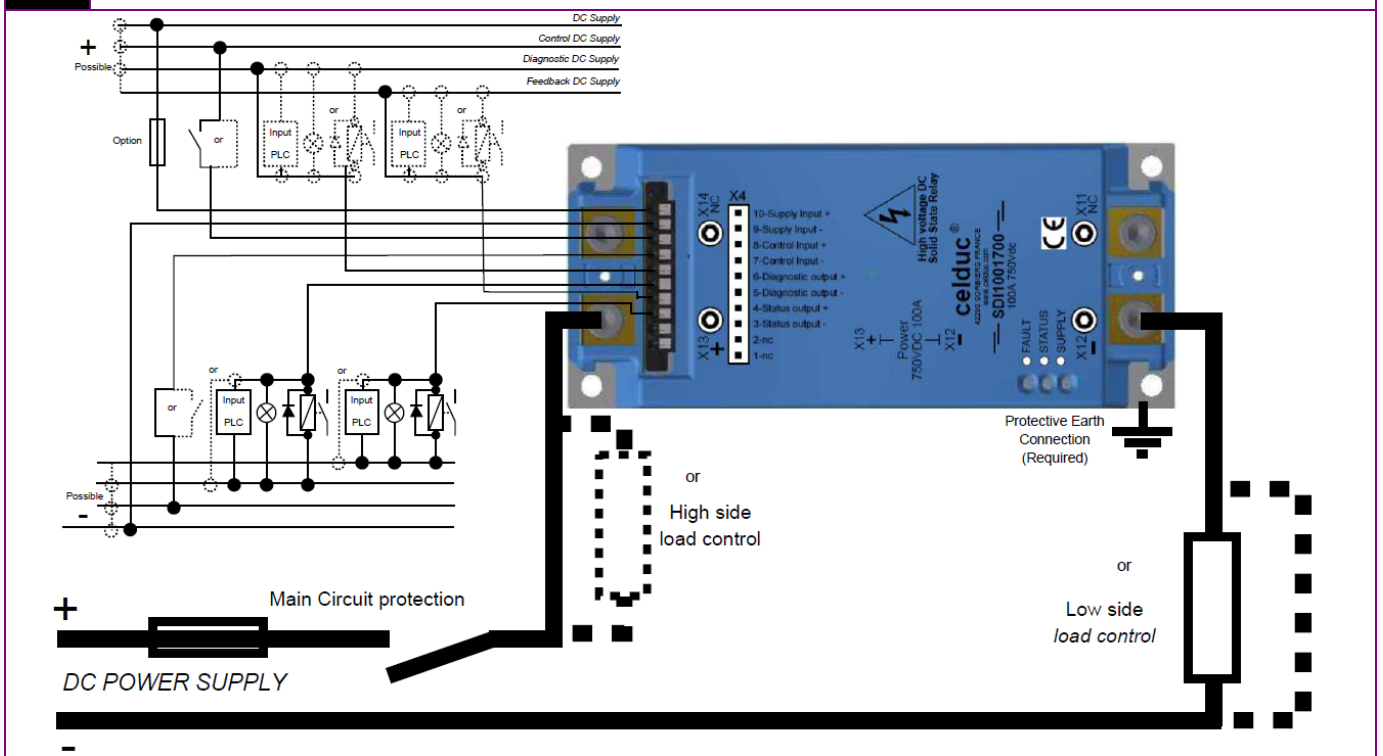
DC Supply
Control DC Supply
Diagnostic DC Supply
Feedback DC Supply
+
Possible
Option
or
Input
PLC
or
Input
PLC
or
X4
X14 NC
10-Supply Input +
9-Supply Input -
8-Control Input +
7-Control Input -
6-Diagnostic output +
5-Diagnostic output -
4-Status output +
3-Status output -
2-nc
1-nc
X13 +
High voltage DC Solid State Relay
celduc®
SDI1001700
100A 750Vdc
X13 + Power 750VDC 100A X12 -
FAULT STATUS SUPPLY
X11 NC
X12 -
CE
or
Input
PLC
or
Input
PLC
or
Possible
-
Protective Earth Connection (Required)
or
High side load control
or
Low side load control
+
Main Circuit protection
DC POWER SUPPLY
-